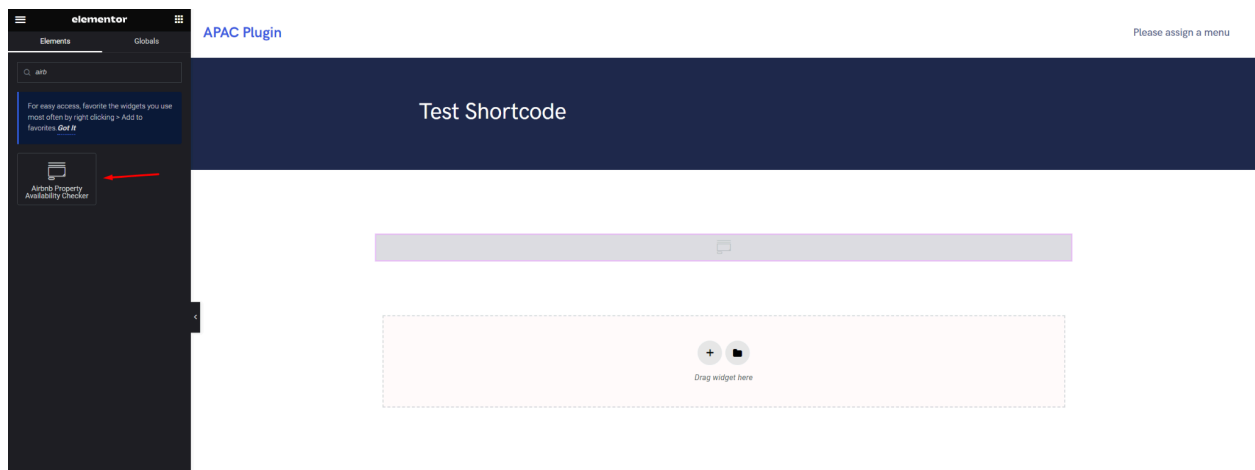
elementor

Elements

Globals

airb

For easy access, favorite the widgets you use most often by right clicking > Add to favorites. Got It

Airbnb Property Availability Checker

APAC Plugin

Please assign a menu

Test Shortcode

Drag widget here